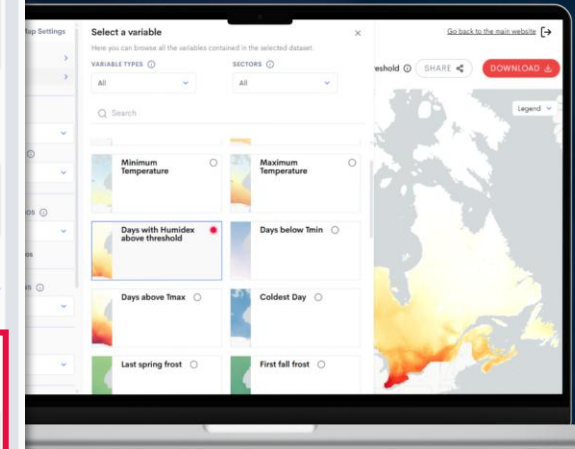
ap Settings

Select a variable

Here you can browse all the variables contained in the selected dataset.

VARIABLE TYPES ⓘ

All

SECTORS ⓘ

All

Search

Minimum Temperature

Maximum Temperature

Days with Humidex above threshold

Days below Tmin

Days above Tmax

Coldest Day

Last spring frost

First fall frost

Go back to the main website

eshold ⓘ

SHARE

DOWNLOAD

Legend